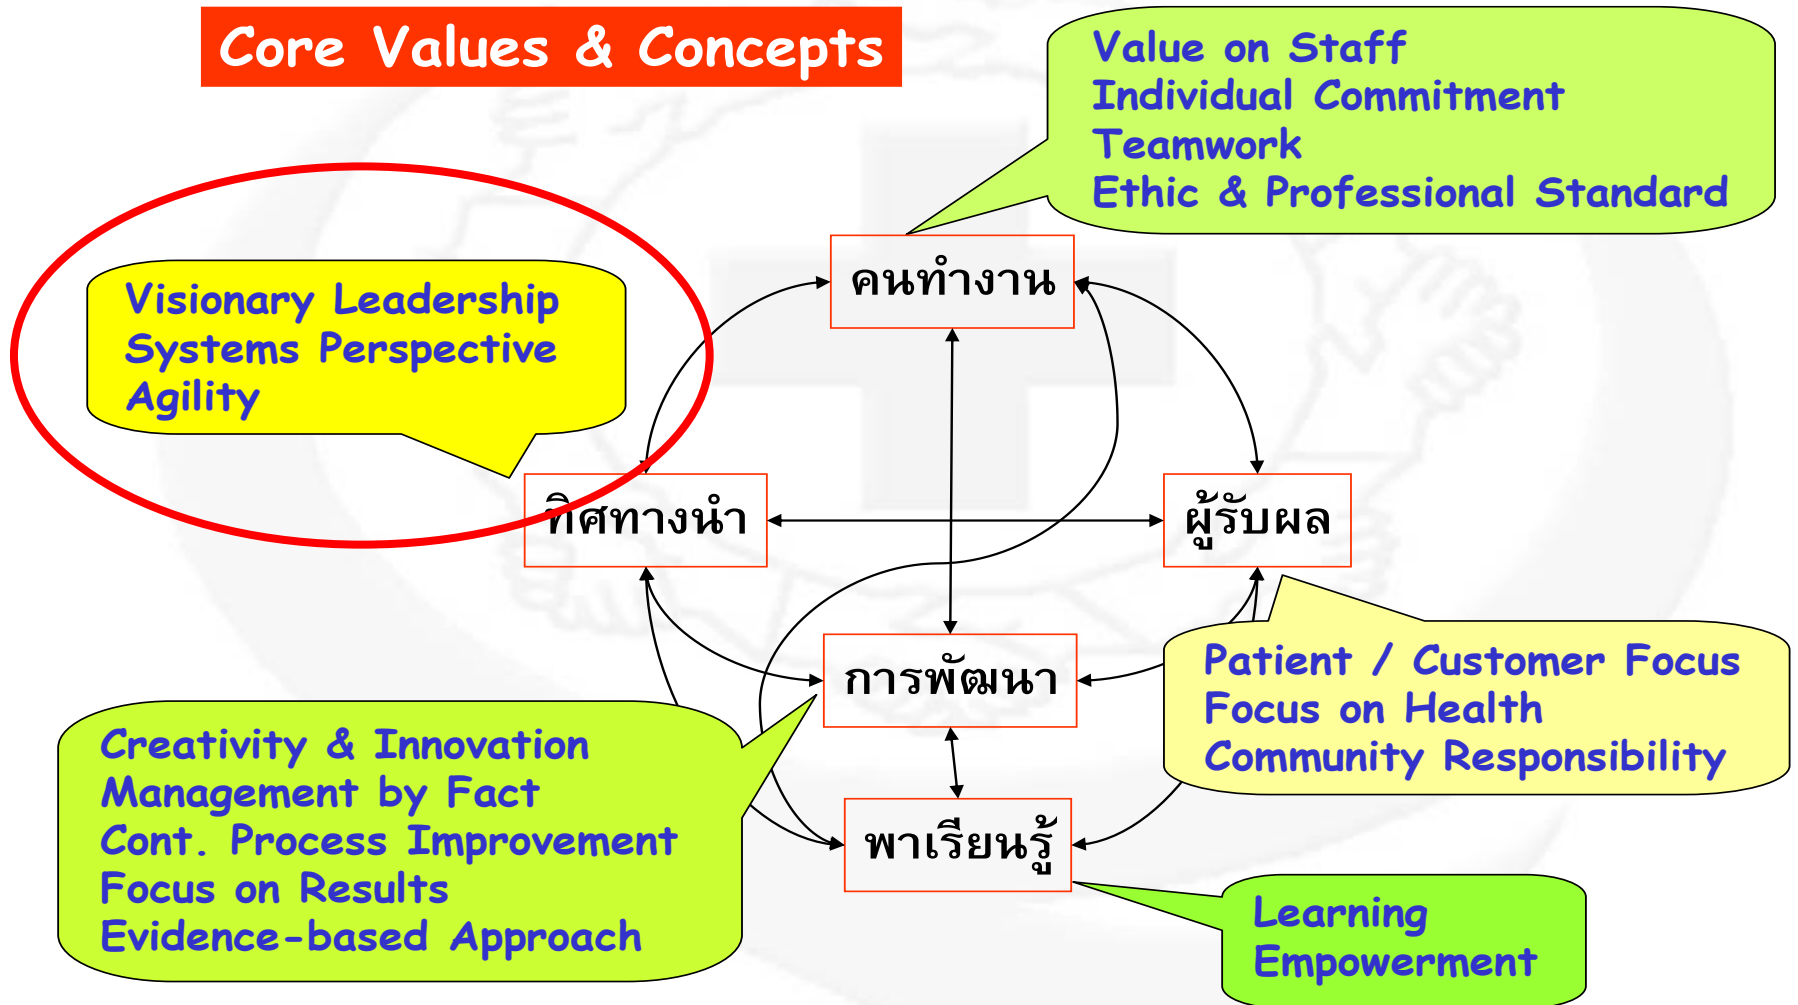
Core Values & Concepts

Value on Staff
Individual Commitment
Teamwork
Ethic & Professional Standard

Visionary Leadership
Systems Perspective
Agility

คนทำงาน

ทิศทางนำ

ผู้รับผล

การพัฒนา

พาเรียนรู้

Patient / Customer Focus
Focus on Health
Community Responsibility

Creativity & Innovation
Management by Fact
Cont. Process Improvement
Focus on Results
Evidence-based Approach

Learning
Empowerment